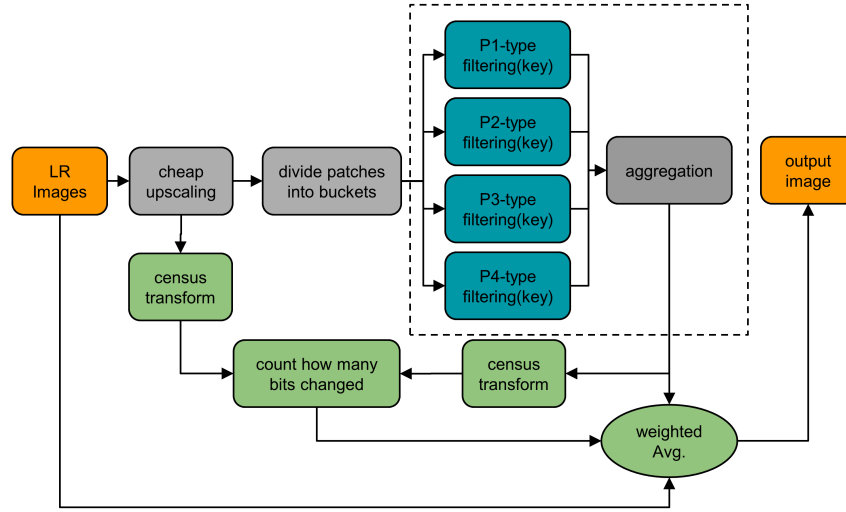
LR Images

cheap upscaling

divide patches into buckets

P1-type filtering(key)

P2-type filtering(key)

P3-type filtering(key)

P4-type filtering(key)

aggregation

output image

census transform

count how many bits changed

census transform

weighted Avg.